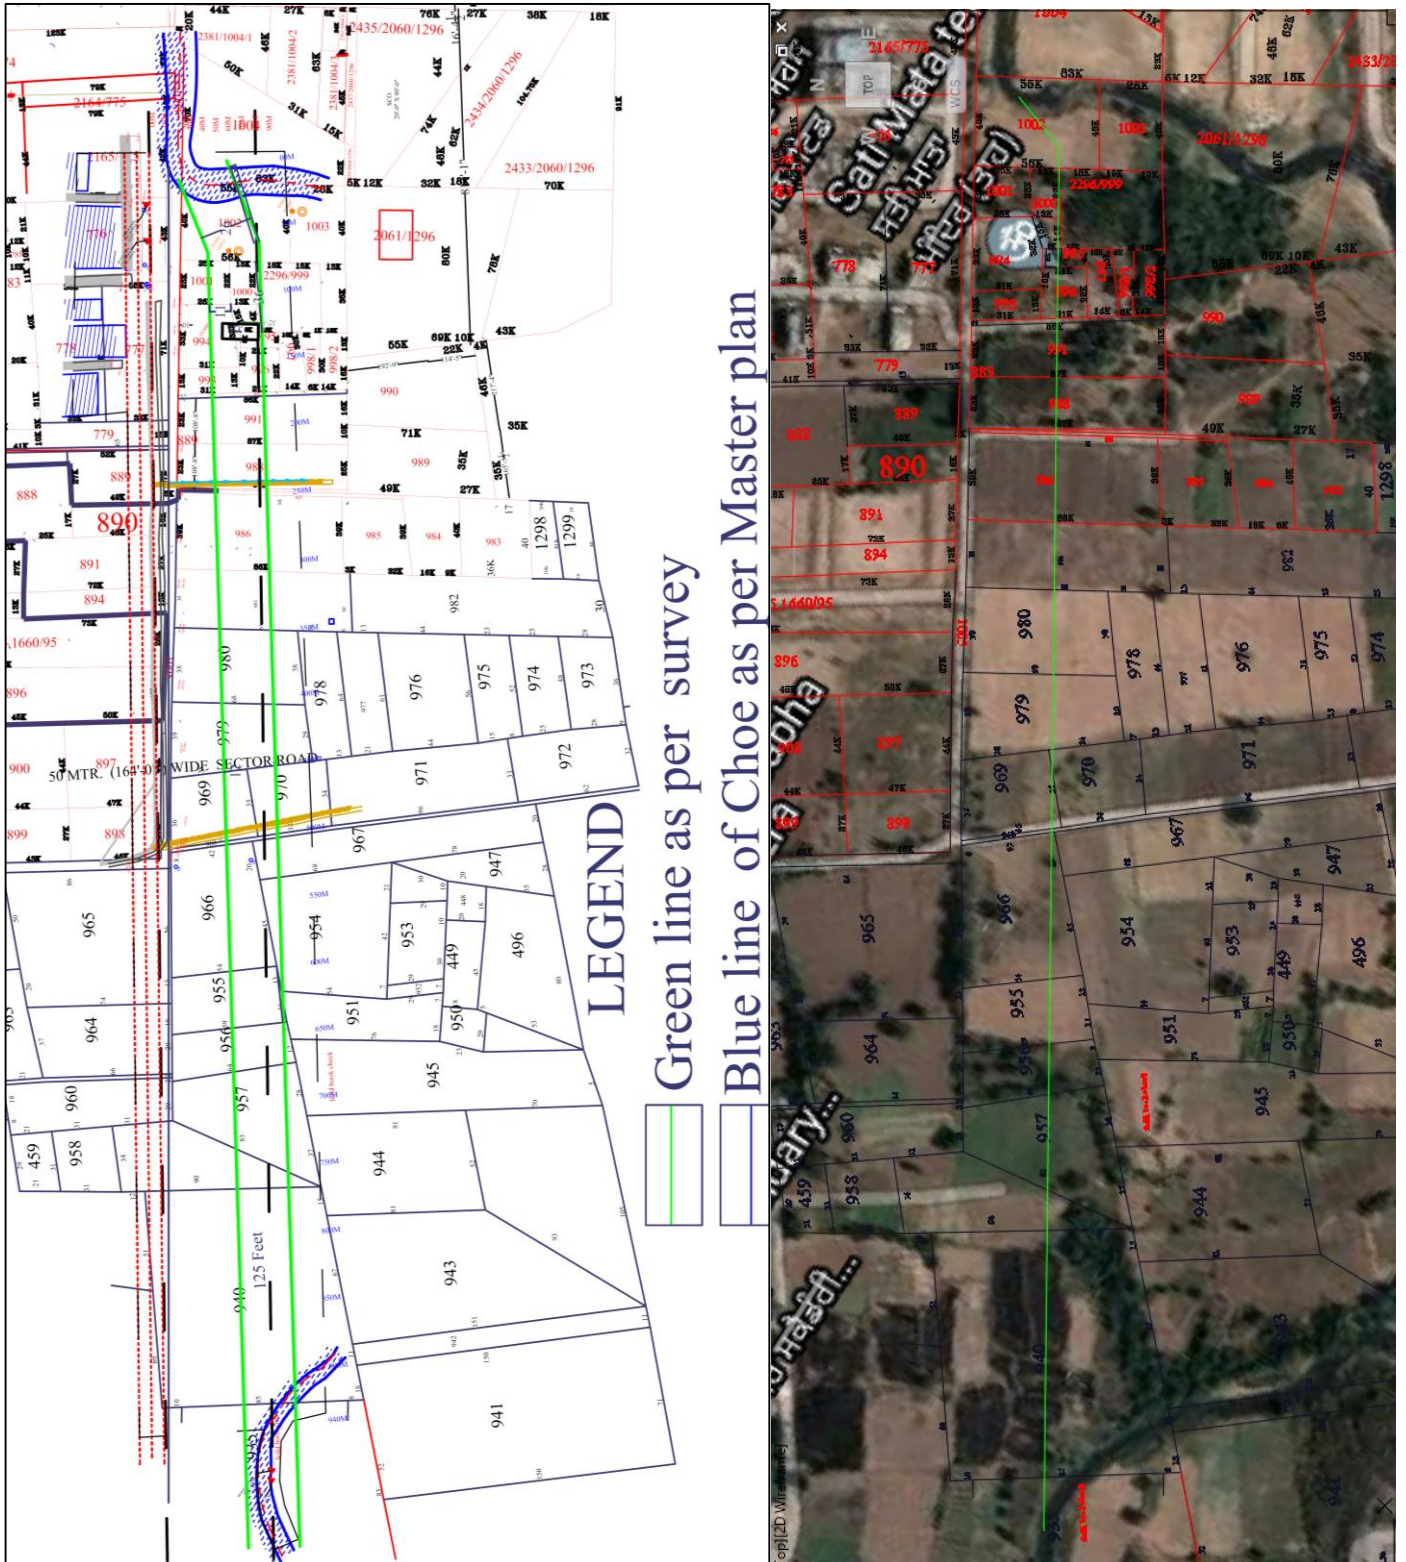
LEGEND
Green line as per survey
Blue line of Choe as per Master plan

50 MTR. (164'0") WIDE SECTOR ROAD
125 Feet

2435/2060/1296
2434/2060/1296
2433/2060/1296
2381/1004/1
2381/1004/2
2381/1004/3
2164/775
2165/776
2061/1296
2296/999
1660/95
1004
1003
1002
1001
1000
998/1
998/2
994
991
990
989
988
986
985
984
983
982
980
979
978
977
976
975
974
973
972
971
970
969
967
966
965
964
960
958
459
957
956
955
954
953
951
950
449
947
945
944
943
941
940
496
888
889
890
891
894
896
897
898
899
900
776
777
778
779
1298
1299
44K 27K 76K 27K 38K 18K
60K 46K 63K 44K 74K 48K 62K
55K 43K 35K 49K 27K 71K 22K 10K 69K
13K 14K 6K 12K 5K 32K 18K 70K 80K 78K

2165/775
2061/1296
2296/999
1660/95
Sati Mata
Top
WCS